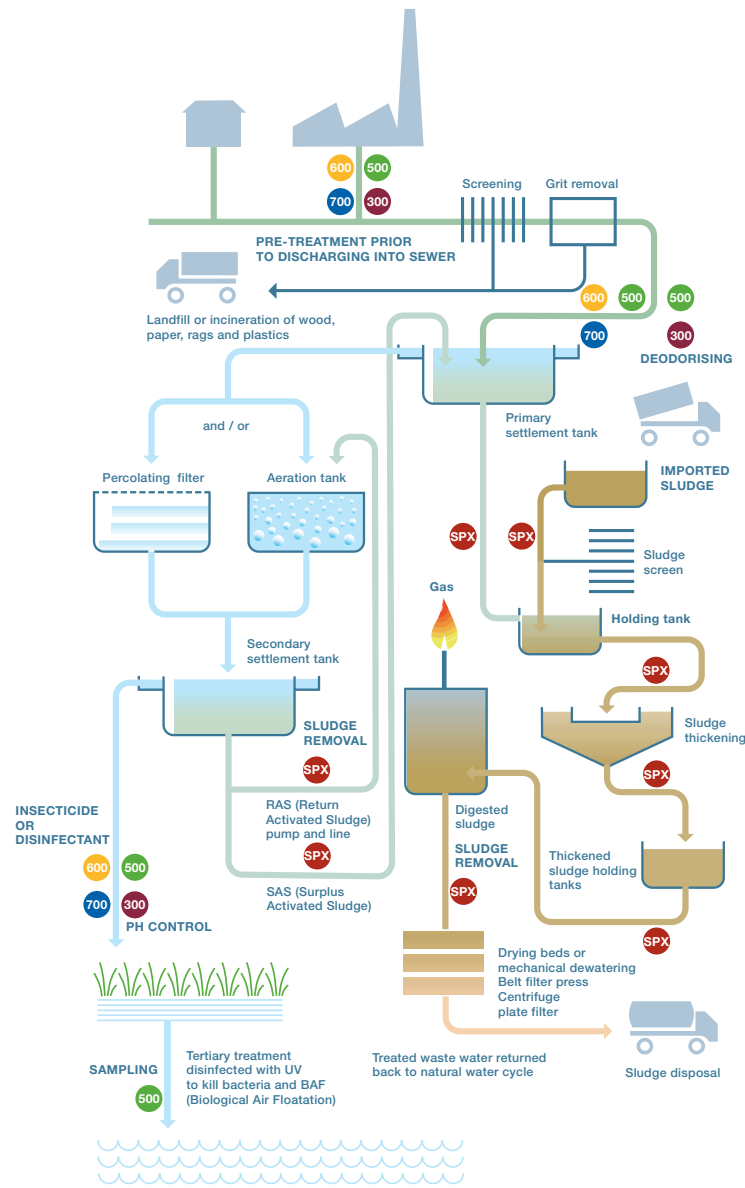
600
500
700
300

Screening
Grit removal

PRE-TREATMENT PRIOR TO DISCHARGING INTO SEWER

Landfill or incineration of wood, paper, rags and plastics

600
500
500
700
300
DEODORISING

Primary settlement tank

and / or

Percolating filter
Aeration tank

IMPORTED SLUDGE

SPX
SPX

Sludge screen

Gas

Holding tank

SPX

Secondary settlement tank

Sludge thickening

SLUDGE REMOVAL

SPX

SPX

RAS (Return Activated Sludge) pump and line

Digested sludge

INSECTICIDE OR DISINFECTANT

SPX

SLUDGE REMOVAL

Thickened sludge holding tanks

600
500
700
300
PH CONTROL

SAS (Surplus Activated Sludge)

SPX

SPX

Drying beds or mechanical dewatering
Belt filter press
Centrifuge
plate filter

SAMPLING
500

Tertiary treatment disinfected with UV to kill bacteria and BAF (Biological Air Floatation)

Treated waste water returned back to natural water cycle

Sludge disposal